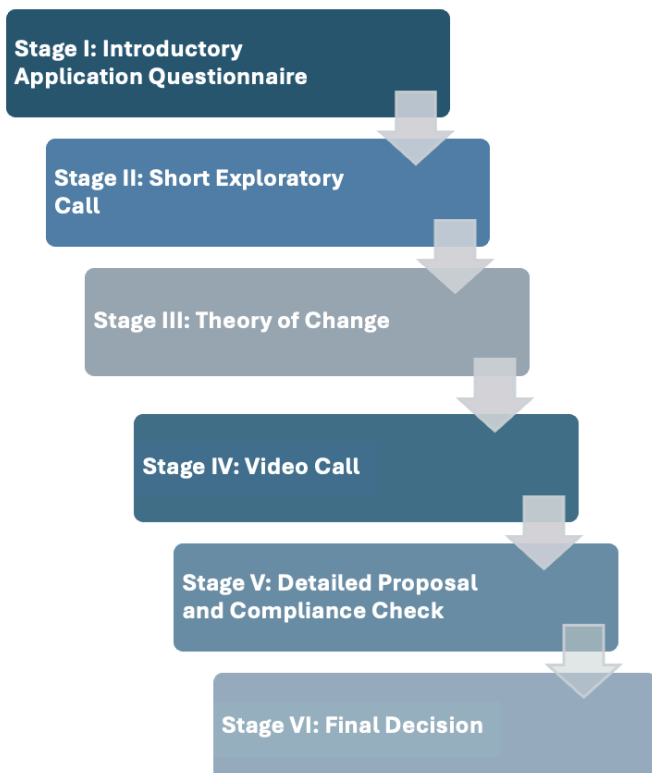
Stage I: Introductory Application Questionnaire

Stage II: Short Exploratory Call

Stage III: Theory of Change

Stage IV: Video Call

Stage V: Detailed Proposal and Compliance Check

Stage VI: Final Decision